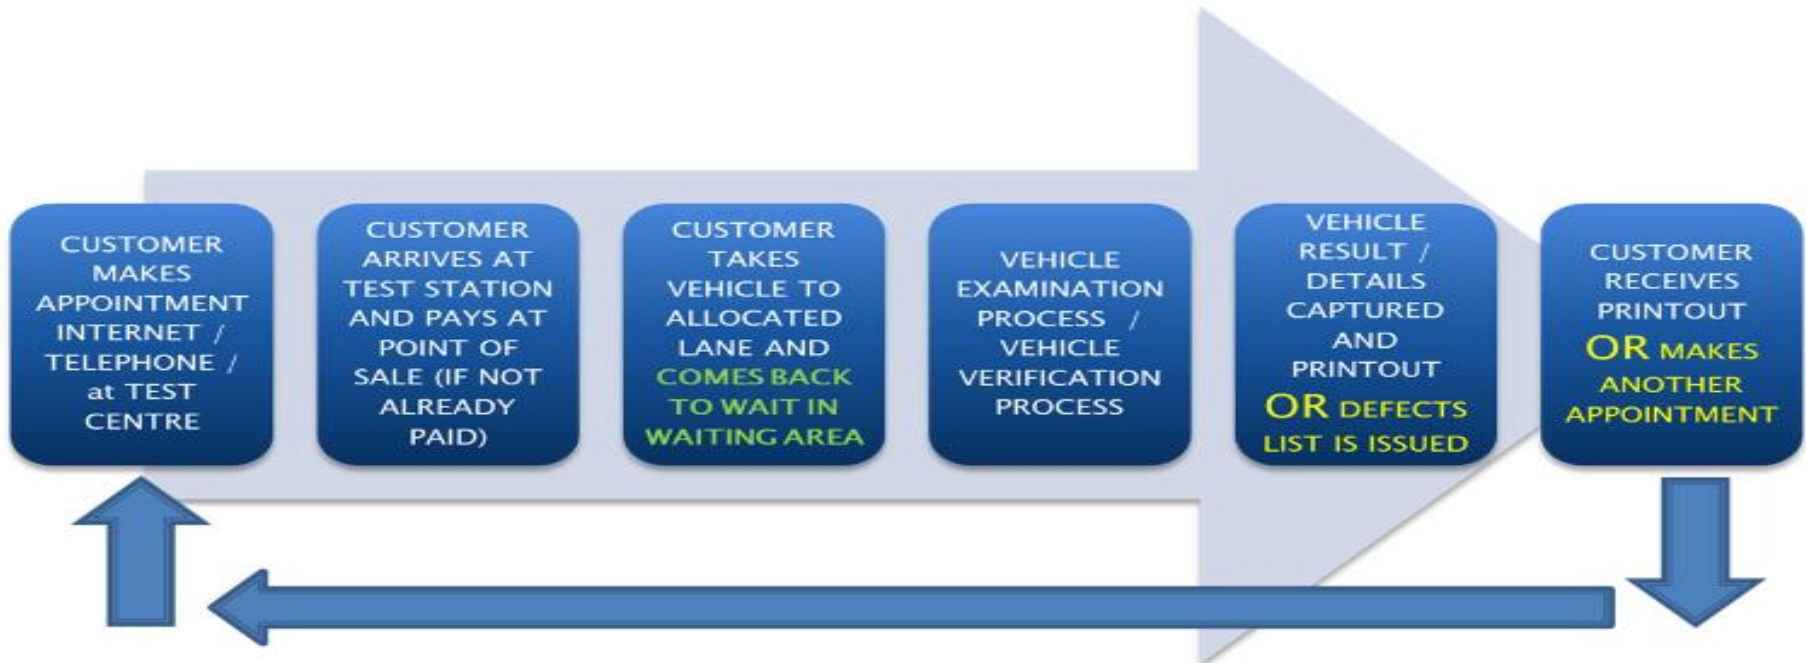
CUSTOMER MAKES APPOINTMENT INTERNET / TELEPHONE / at TEST CENTRE

CUSTOMER ARRIVES AT TEST STATION AND PAYS AT POINT OF SALE (IF NOT ALREADY PAID)

CUSTOMER TAKES VEHICLE TO ALLOCATED LANE AND COMES BACK TO WAIT IN WAITING AREA

VEHICLE EXAMINATION PROCESS / VEHICLE VERIFICATION PROCESS

VEHICLE RESULT / DETAILS CAPTURED AND PRINTOUT OR DEFECTS LIST IS ISSUED

CUSTOMER RECEIVES PRINTOUT OR MAKES ANOTHER APPOINTMENT